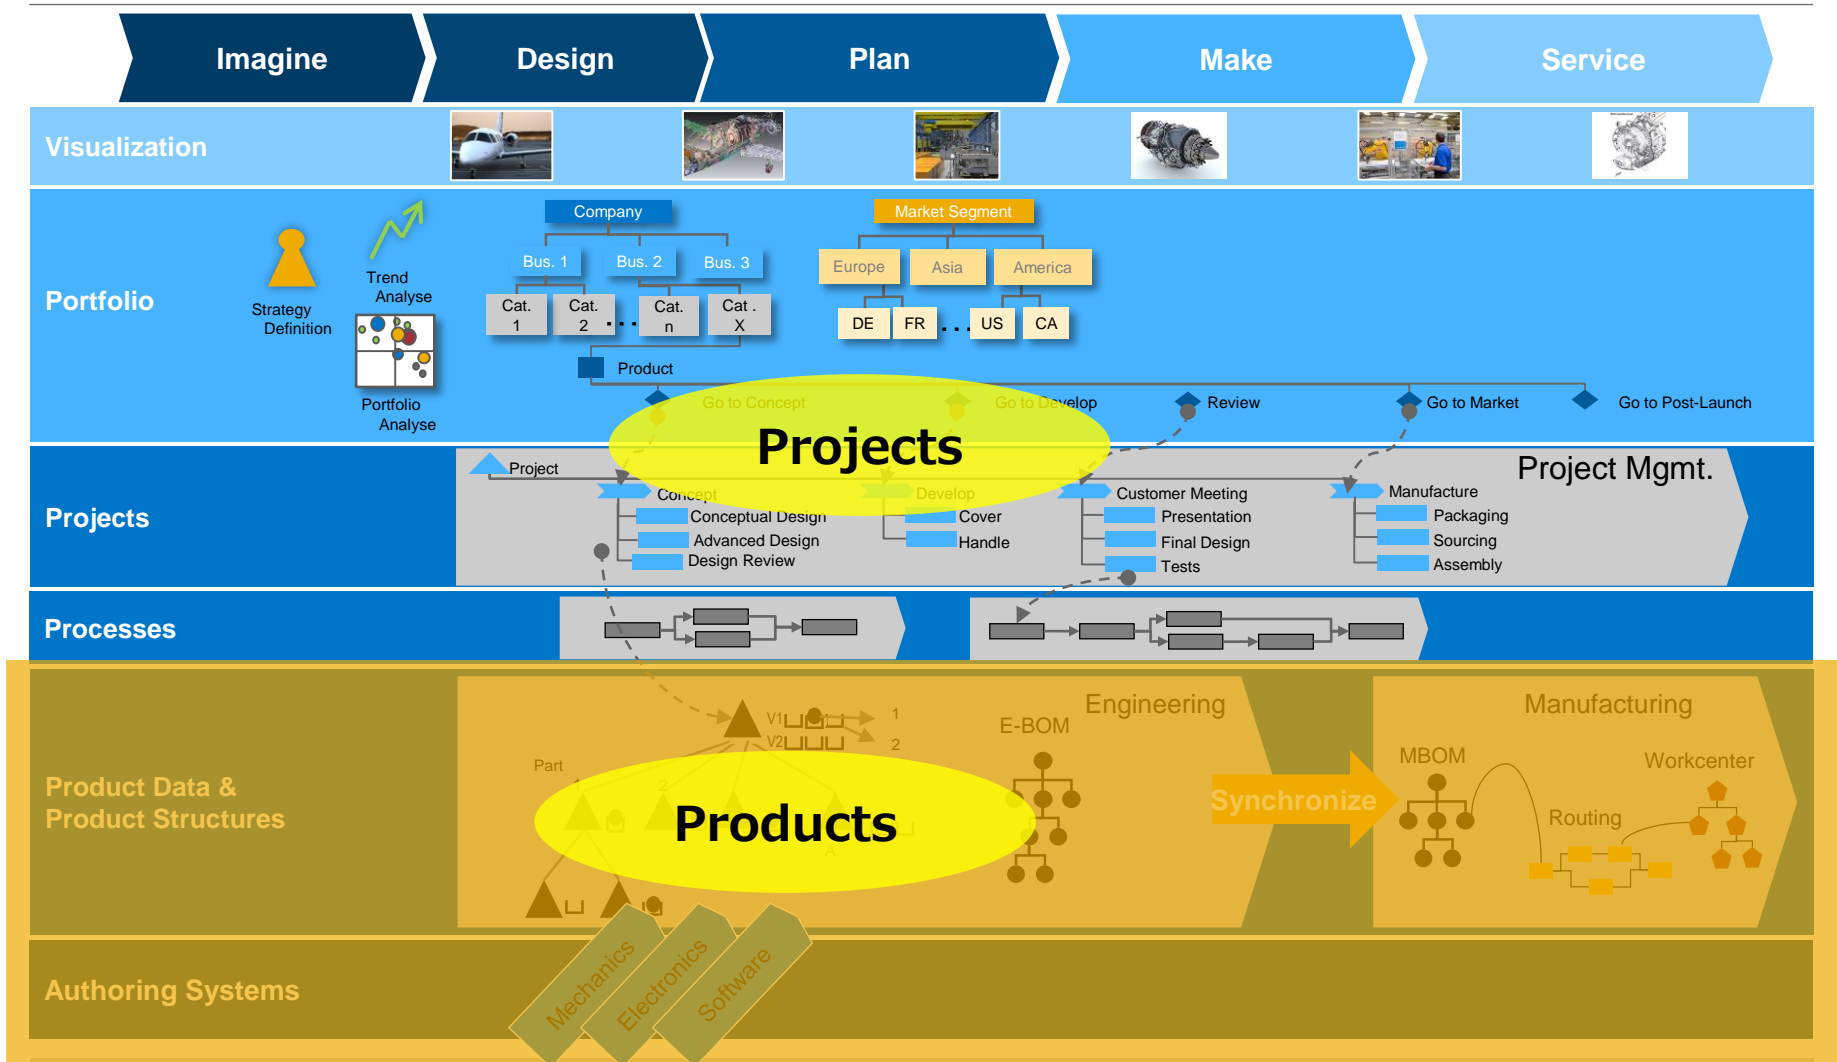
Imagine
Design
Plan
Make
Service

Visualization

Portfolio
Strategy Definition
Trend Analyse
Portfolio Analyse
Company
Bus. 1
Bus. 2
Bus. 3
Cat. 1
Cat. 2
Cat. n
Cat . X
Market Segment
Europe
Asia
America
DE
FR
US
CA
Product
Go to Concept
Go to Develop
Review
Go to Market
Go to Post-Launch

Projects
Projects
Project Mgmt.
Project
Concept
Conceptual Design
Advanced Design
Design Review
Develop
Cover
Handle
Customer Meeting
Presentation
Final Design
Tests
Manufacture
Packaging
Sourcing
Assembly

Processes

Product Data & Product Structures
Part
V1
V2
1
2
Products
Engineering
E-BOM
Synchronize
Manufacturing
MBOM
Workcenter
Routing

Authoring Systems
Mechanics
Electronics
Software